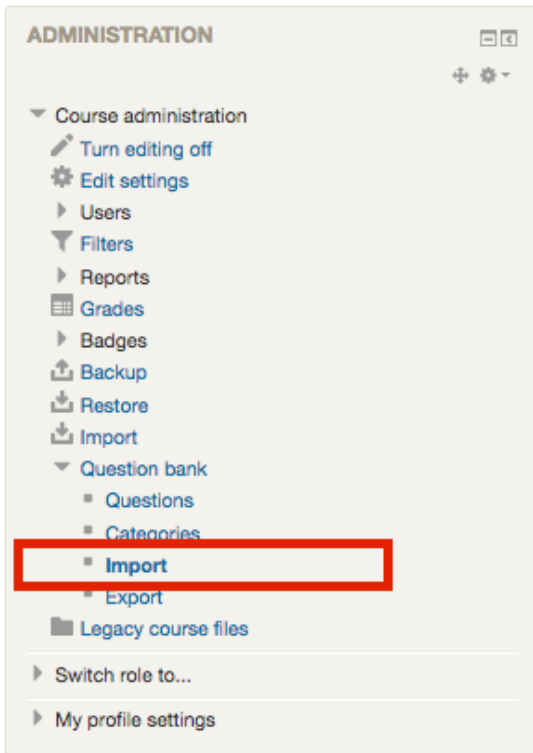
ADMINISTRATION

Course administration
Turn editing off
Edit settings
Users
Filters
Reports
Grades
Badges
Backup
Restore
Import
Question bank
Questions
Categories
Import
Export
Legacy course files

Switch role to...

My profile settings